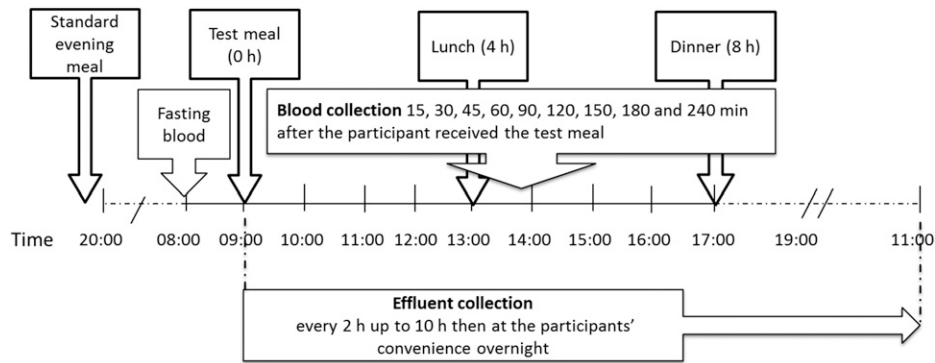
Standard evening meal

Test meal (0 h)

Lunch (4 h)

Dinner (8 h)

Fasting blood

**Blood collection** 15, 30, 45, 60, 90, 120, 150, 180 and 240 min after the participant received the test meal

Time 20:00 08:00 09:00 10:00 11:00 12:00 13:00 14:00 15:00 16:00 17:00 19:00 11:00

**Effluent collection**
every 2 h up to 10 h then at the participants' convenience overnight